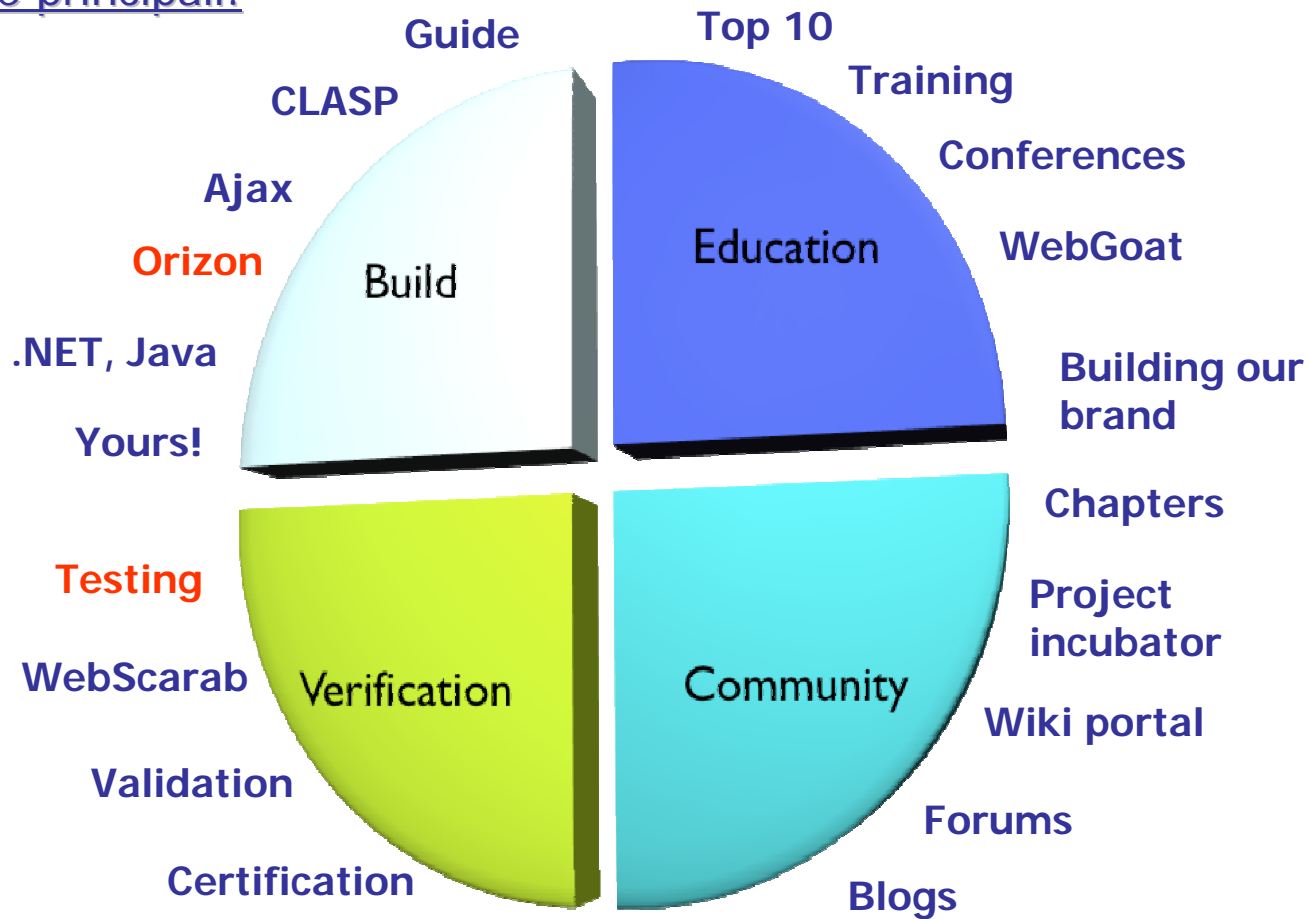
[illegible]

Guide
CLASP
Ajax
Orizon
.NET, Java
Yours!

Build

Top 10
Training
Conferences
WebGoat
Building our brand

Education

Testing
WebScarab
Validation
Certification

Verification

Chapters
Project incubator
Wiki portal
Forums
Blogs

Community